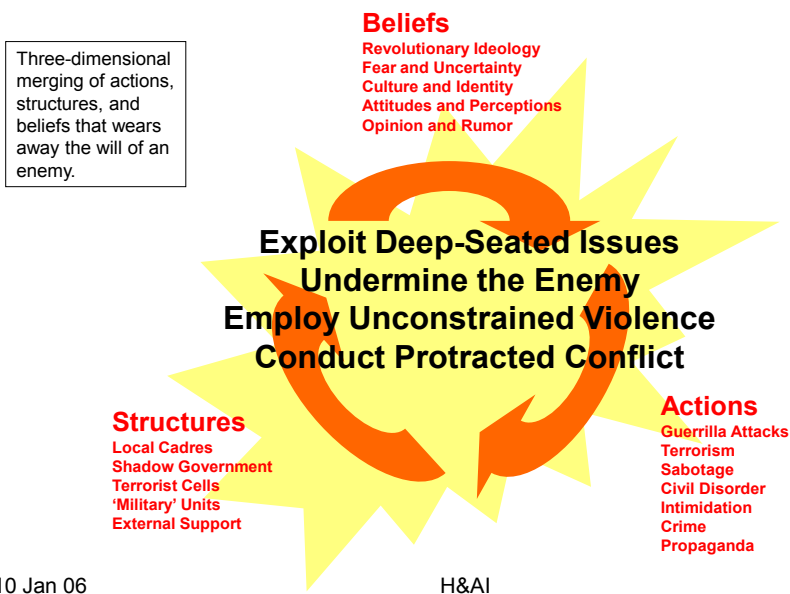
Three-dimensional merging of actions, structures, and beliefs that wears away the will of an enemy.

Beliefs
Revolutionary Ideology
Fear and Uncertainty
Culture and Identity
Attitudes and Perceptions
Opinion and Rumor

Exploit Deep-Seated Issues
Undermine the Enemy
Employ Unconstrained Violence
Conduct Protracted Conflict

Structures
Local Cadres
Shadow Government
Terrorist Cells
'Military' Units
External Support

Actions
Guerrilla Attacks
Terrorism
Sabotage
Civil Disorder
Intimidation
Crime
Propaganda

10 Jan 06

H&AI